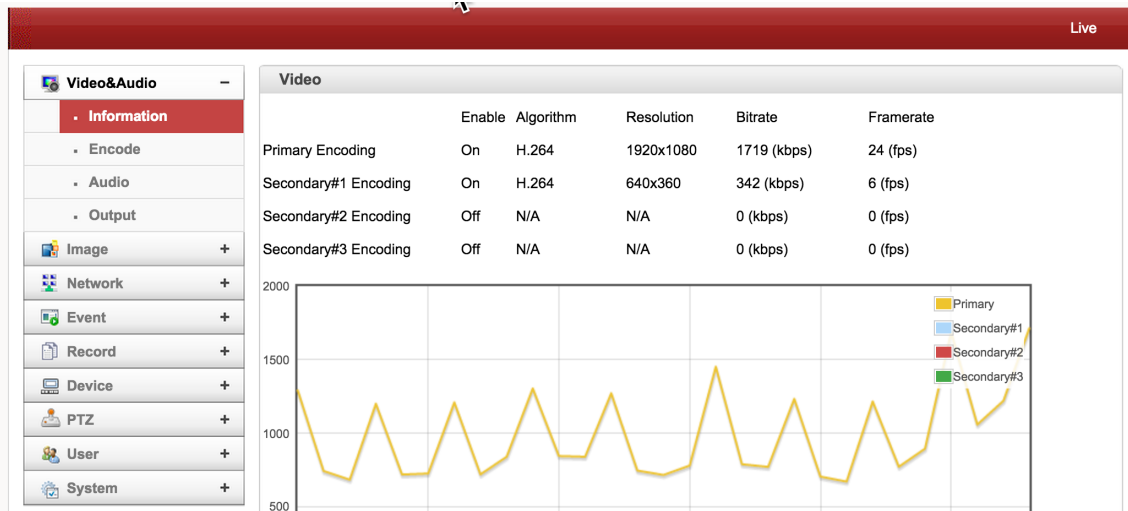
Live

Video&Audio −
Information
Encode
Audio
Output
Image +
Network +
Event +
Record +
Device +
PTZ +
User +
System +

Video

| | Enable | Algorithm | Resolution | Bitrate | Framerate |
|---|---|---|---|---|---|
| Primary Encoding | On | H.264 | 1920x1080 | 1719 (kbps) | 24 (fps) |
| Secondary#1 Encoding | On | H.264 | 640x360 | 342 (kbps) | 6 (fps) |
| Secondary#2 Encoding | Off | N/A | N/A | 0 (kbps) | 0 (fps) |
| Secondary#3 Encoding | Off | N/A | N/A | 0 (kbps) | 0 (fps) |

2000
1500
1000
500

Primary
Secondary#1
Secondary#2
Secondary#3